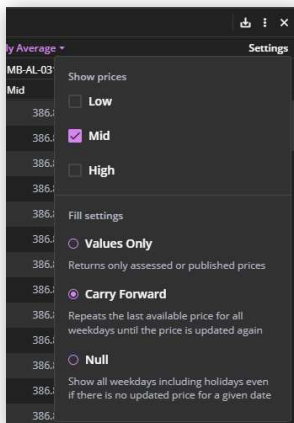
ly Average ▾

Settings

MB-AL-03

Mid

386.

386.

386.

386.

386.

386.

386.

386.

386.

386.

386.

386.

386.

386.

Show prices

Low

Mid

High

Fill settings

Values Only

Returns only assessed or published prices

Carry Forward

Repeats the last available price for all weekdays until the price is updated again

Null

Show all weekdays including holidays even if there is no updated price for a given date